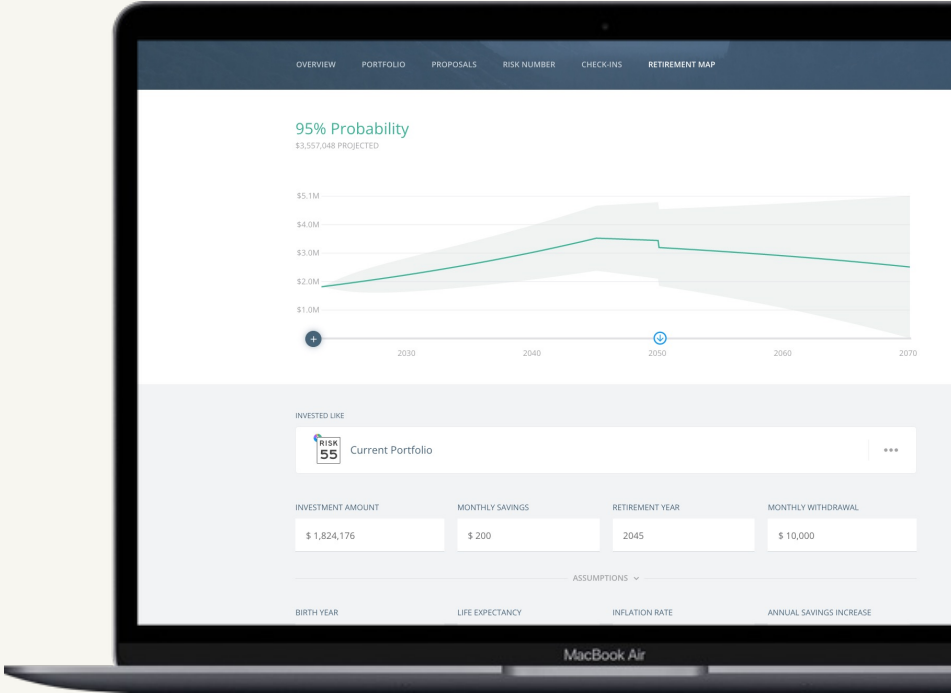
OVERVIEW PORTFOLIO PROPOSALS RISK NUMBER CHECK-INS RETIREMENT MAP

95% Probability
$3,557,048 PROJECTED

$5.1M
$4.0M
$3.0M
$2.0M
$1.0M

2030 2040 2050 2060 2070

INVESTED LIKE

RISK 55 Current Portfolio

INVESTMENT AMOUNT
$ 1,824,176

MONTHLY SAVINGS
$ 200

RETIREMENT YEAR
2045

MONTHLY WITHDRAWAL
$ 10,000

ASSUMPTIONS

BIRTH YEAR

LIFE EXPECTANCY

INFLATION RATE

ANNUAL SAVINGS INCREASE

MacBook Air